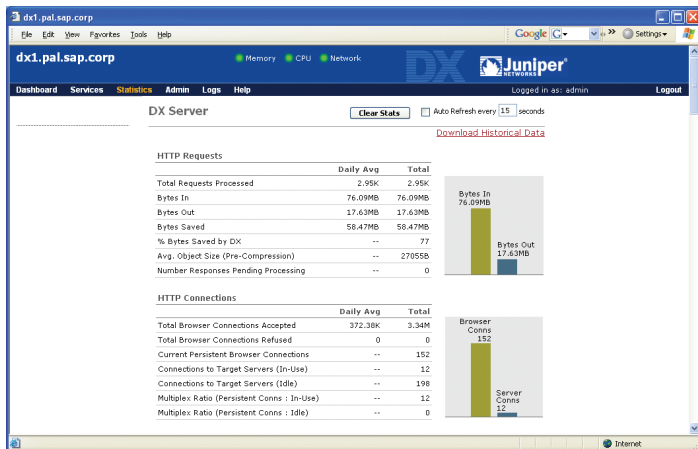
dx1.pal.sap.corp

File Edit View Favorites Tools Help

Google G Settings

dx1.pal.sap.corp

Memory CPU Network

DX Juniper NETWORKS

Dashboard Services Statistics Admin Logs Help

Logged in as: admin

Logout

DX Server

Clear Stats

Auto Refresh every 15 seconds

Download Historical Data

HTTP Requests

| | Daily Avg | Total |
|---|---|---|
| Total Requests Processed | 2.95K | 2.95K |
| Bytes In | 76.09MB | 76.09MB |
| Bytes Out | 17.63MB | 17.63MB |
| Bytes Saved | 58.47MB | 58.47MB |
| % Bytes Saved by DX | -- | 77 |
| Avg. Object Size (Pre-Compression) | -- | 27055B |
| Number Responses Pending Processing | -- | 0 |

Bytes In 76.09MB

Bytes Out 17.63MB

HTTP Connections

| | Daily Avg | Total |
|---|---|---|
| Total Browser Connections Accepted | 372.38K | 3.34M |
| Total Browser Connections Refused | 0 | 0 |
| Current Persistent Browser Connections | -- | 152 |
| Connections to Target Servers (In-Use) | -- | 12 |
| Connections to Target Servers (Idle) | -- | 198 |
| Multiplex Ratio (Persistent Conns : In-Use) | -- | 12 |
| Multiplex Ratio (Persistent Conns : Idle) | -- | 0 |

Browser Conns 152

Server Conns 12

Internet